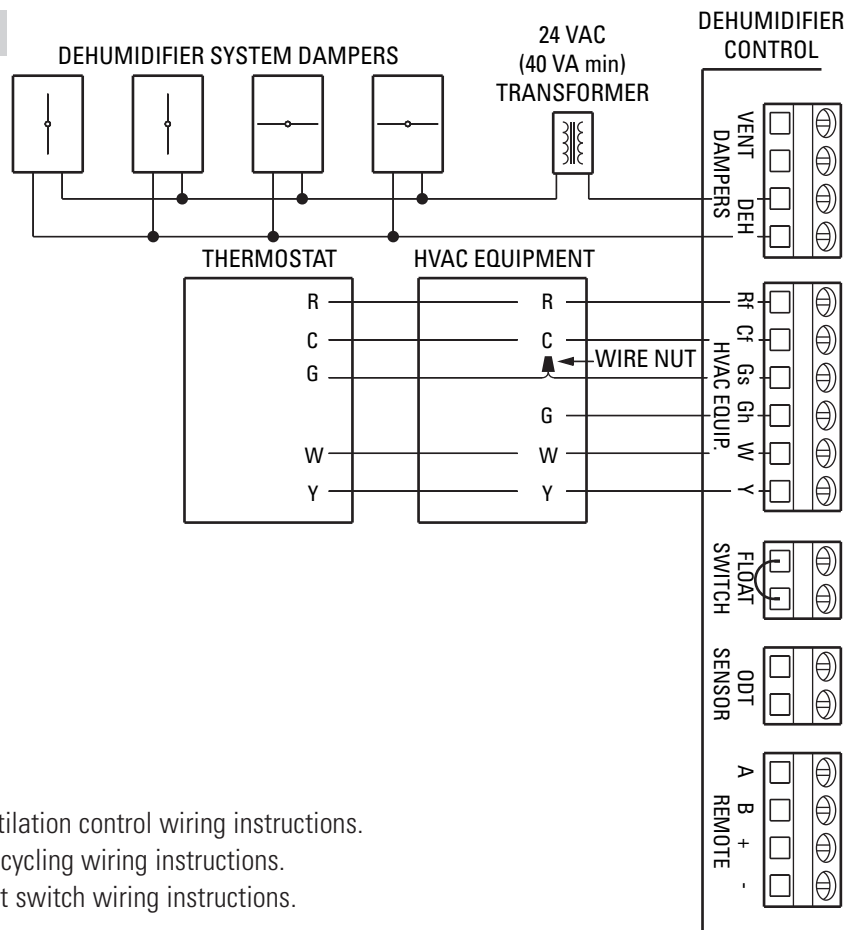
DEHUMIDIFIER SYSTEM DAMPERS

24 VAC
(40 VA min)
TRANSFORMER

DEHUMIDIFIER
CONTROL

VENT
DAMPERS
DEH

THERMOSTAT

HVAC EQUIPMENT

R
C
G
W
Y

R
C
WIRE NUT
G
W
Y

Rf
Cf
Gs
Gh
W
Y
HVAC EQUIP.

FLOAT
SWITCH

ODT
SENSOR

A
B
+
-
REMOTE

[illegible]tilation control wiring instructions.
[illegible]cycling wiring instructions.
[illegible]t switch wiring instructions.